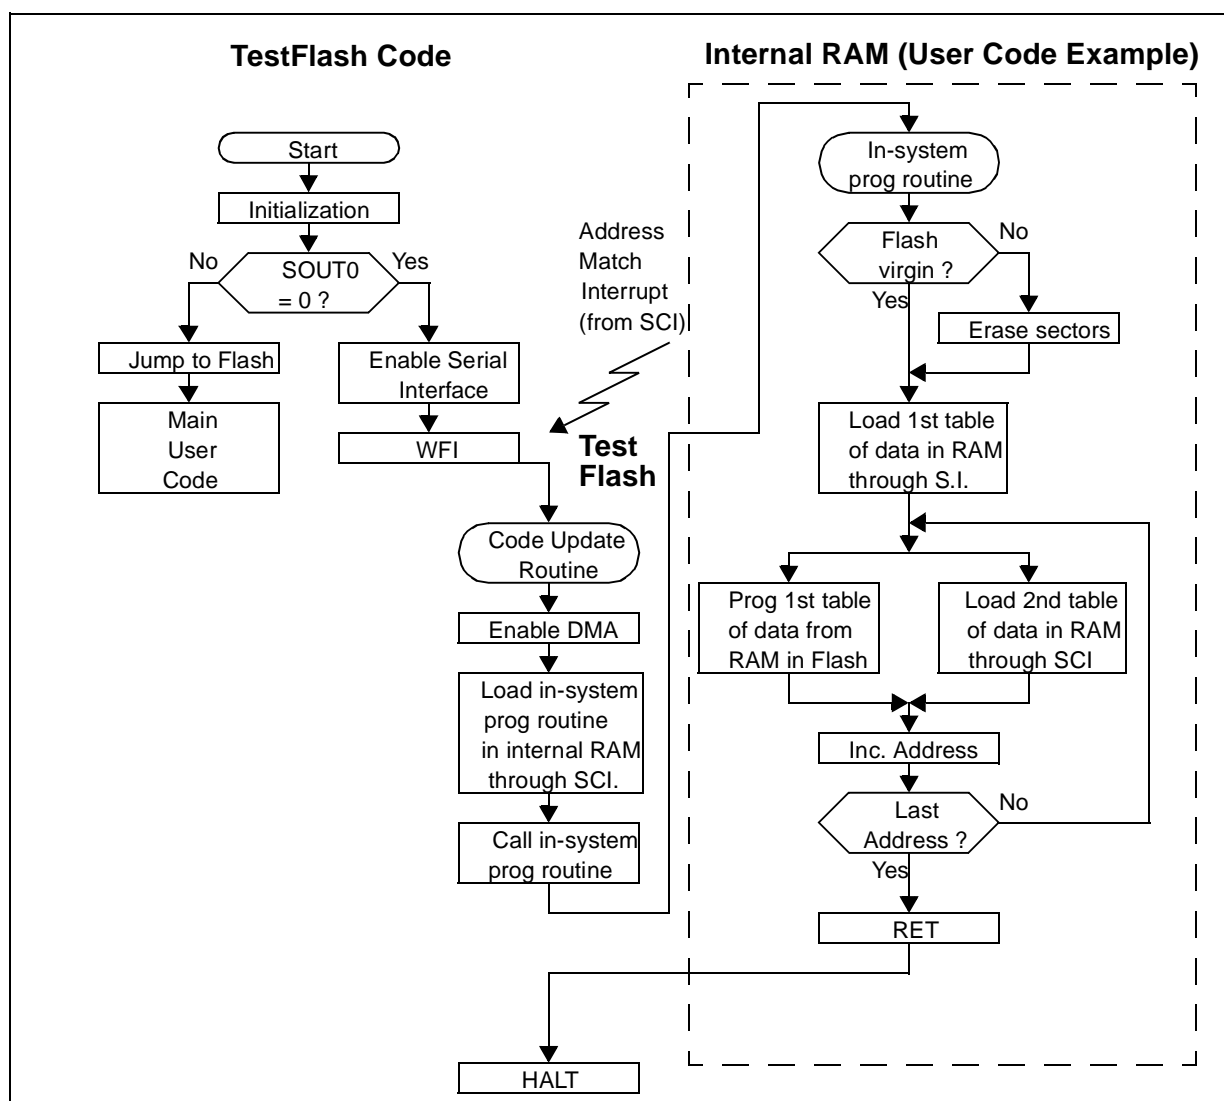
TestFlash Code

Internal RAM (User Code Example)

Start

Initialization

No

SOUT0 = 0 ?

Yes

Jump to Flash

Main User Code

Enable Serial Interface

WFI

Address Match Interrupt (from SCI)

Test Flash

Code Update Routine

Enable DMA

Load in-system prog routine in internal RAM through SCI.

Call in-system prog routine

HALT

In-system prog routine

Flash virgin ?

No

Yes

Erase sectors

Load 1st table of data in RAM through S.I.

Prog 1st table of data from RAM in Flash

Load 2nd table of data in RAM through SCI

Inc. Address

Last Address ?

No

Yes

RET